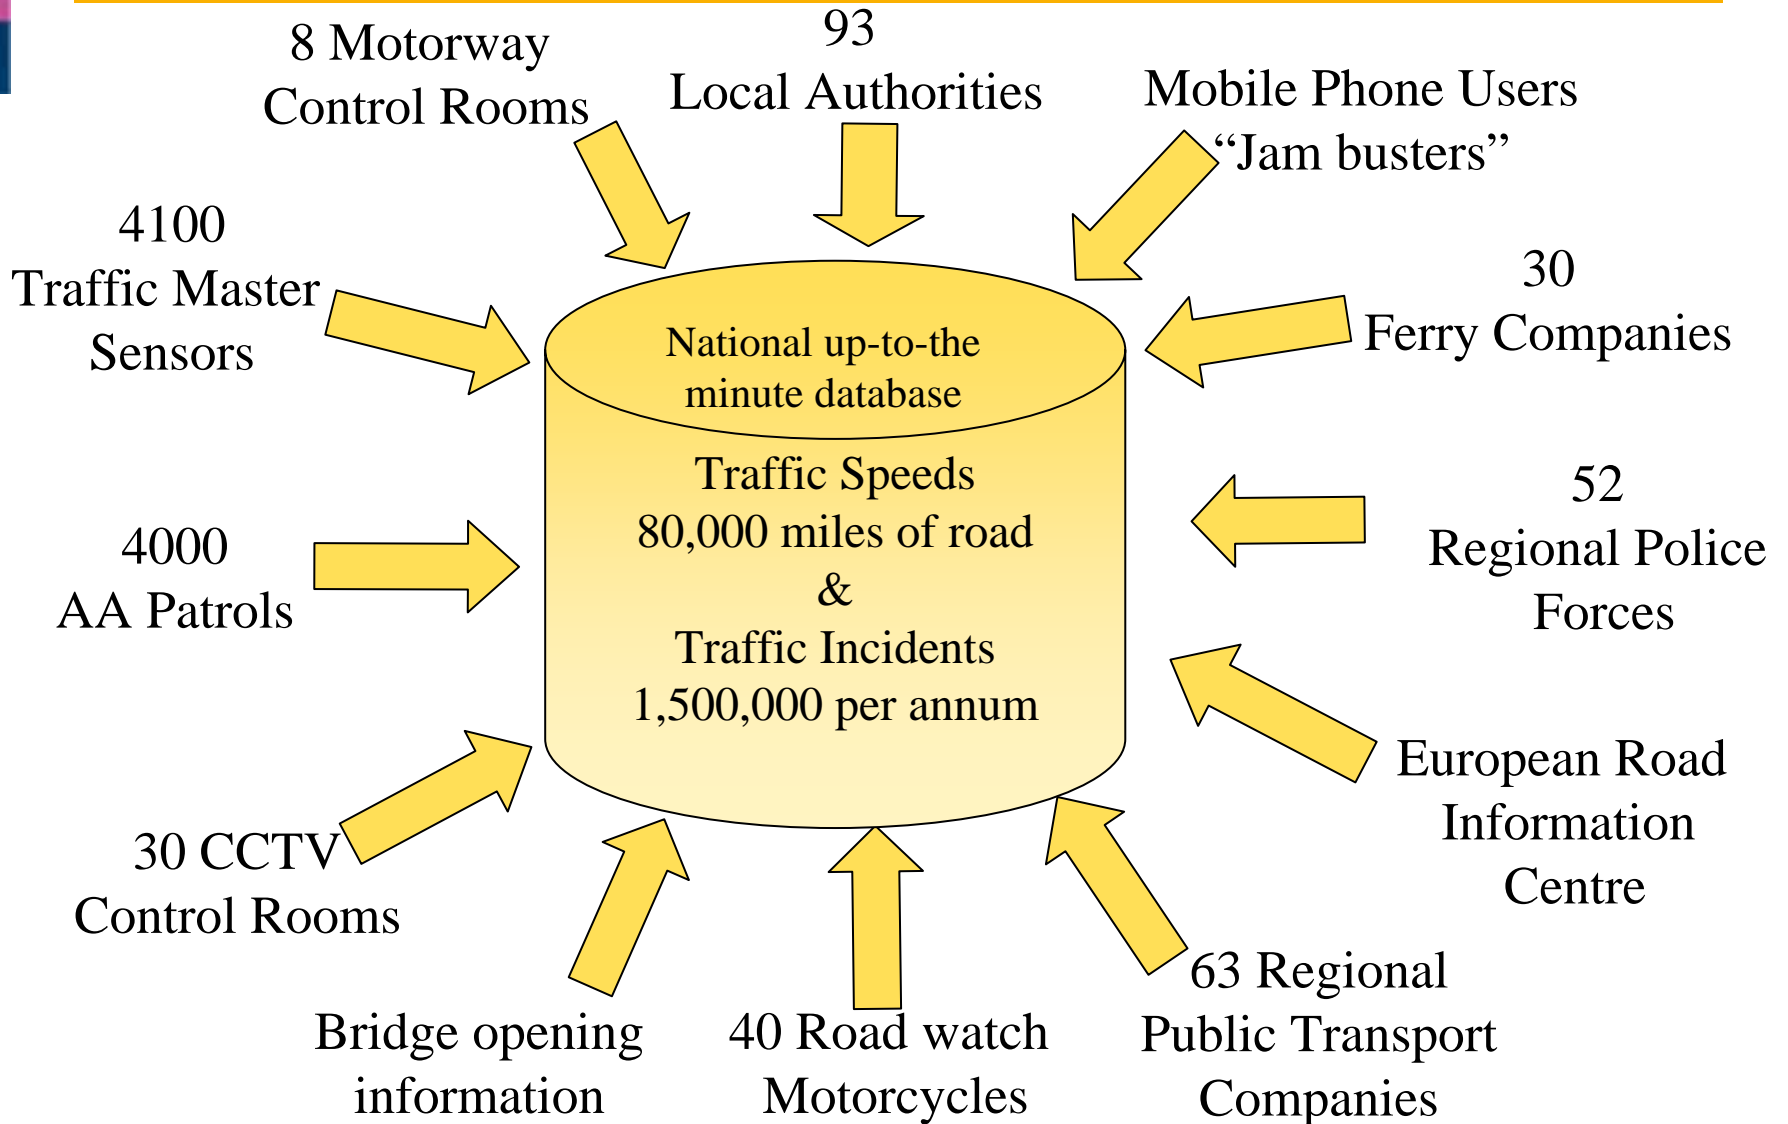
8 Motorway Control Rooms

93 Local Authorities

Mobile Phone Users “Jam busters”

4100 Traffic Master Sensors

30 Ferry Companies

National up-to-the minute database

Traffic Speeds
80,000 miles of road
&
Traffic Incidents
1,500,000 per annum

4000 AA Patrols

52 Regional Police Forces

European Road Information Centre

30 CCTV Control Rooms

Bridge opening information

40 Road watch Motorcycles

63 Regional Public Transport Companies